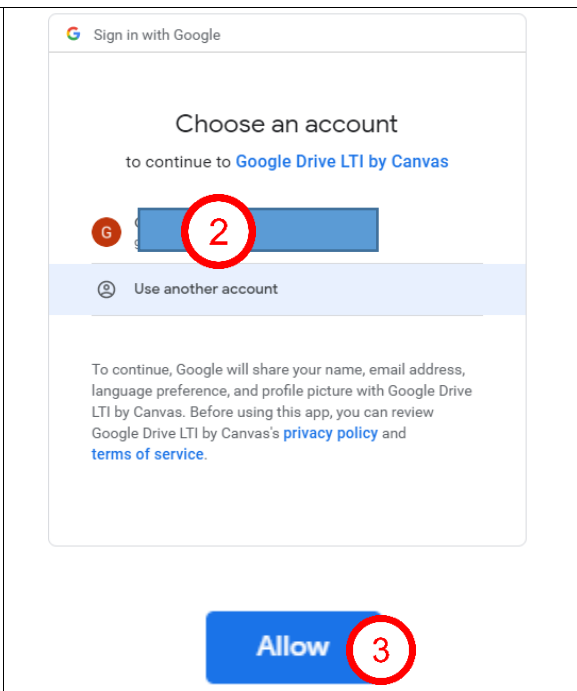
G Sign in with Google

Choose an account

to continue to Google Drive LTI by Canvas

G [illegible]

2

Use another account

To continue, Google will share your name, email address, language preference, and profile picture with Google Drive LTI by Canvas. Before using this app, you can review Google Drive LTI by Canvas's privacy policy and terms of service.

Allow

3